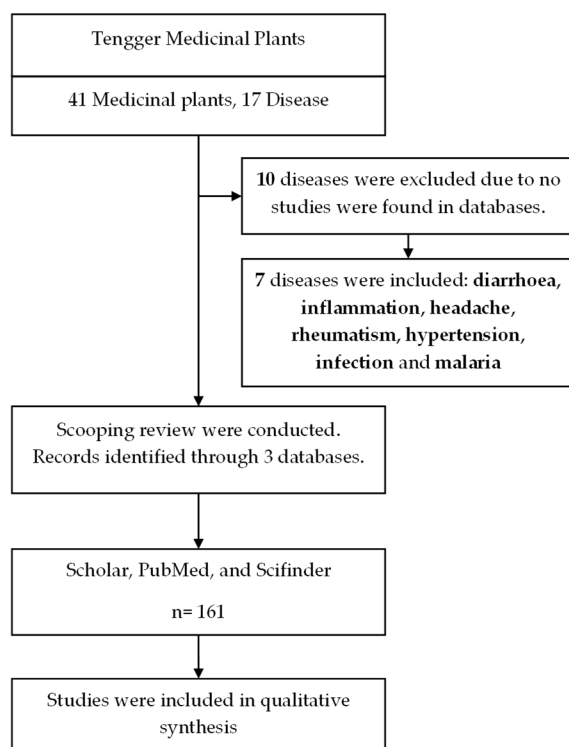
Tengger Medicinal Plants

41 Medicinal plants, 17 Disease

10 diseases were excluded due to no studies were found in databases.

7 diseases were included: diarrhoea, inflammation, headache, rheumatism, hypertension, infection and malaria

Scooping review were conducted. Records identified through 3 databases.

Scholar, PubMed, and Scifinder

n= 161

Studies were included in qualitative synthesis